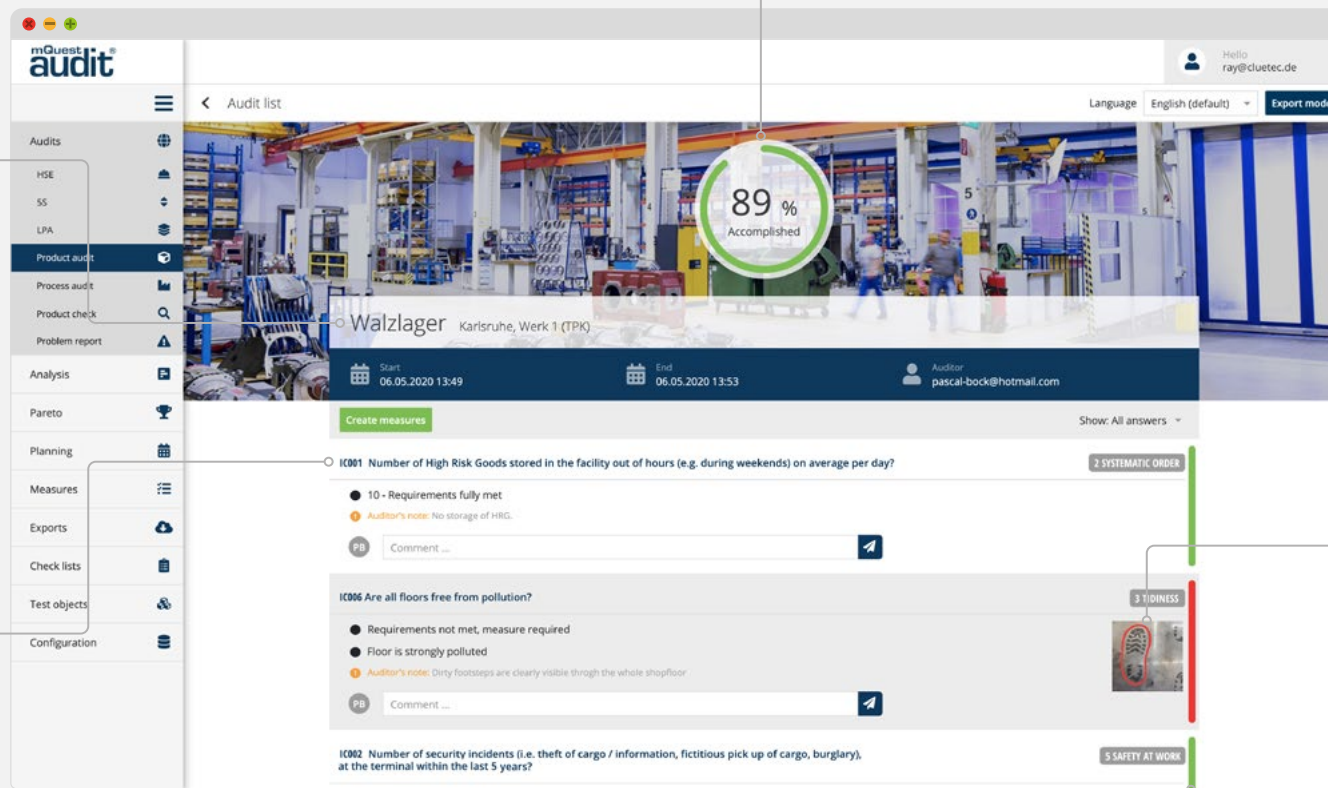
mQuest audit

Hello
ray@cluetec.de

Audit list

Language English (default) Export mode

Audits
HSE
5S
LPA
Product audit
Process audit
Product check
Problem report
Analysis
Pareto
Planning
Measures
Exports
Check lists
Test objects
Configuration

89 %
Accomplished

Walzlager Karlsruhe, Werk 1 (TPK)

Start
06.05.2020 13:49

End
06.05.2020 13:53

Auditor
pascal-bock@hotmail.com

Create measures

Show: All answers

IC001 Number of High Risk Goods stored in the facility out of hours (e.g. during weekends) on average per day?

2 SYSTEMATIC ORDER

10 - Requirements fully met

Auditor's note: No storage of HRG.

PB Comment ...

IC006 Are all floors free from pollution?

3 TIDINESS

Requirements not met, measure required

Floor is strongly polluted

Auditor's note: Dirty footsteps are clearly visible throgh the whole shopfloor

PB Comment ...

IC002 Number of security incidents (i.e. theft of cargo / information, fictitious pick up of cargo, burglary), at the terminal within the last 5 years?

5 SAFETY AT WORK